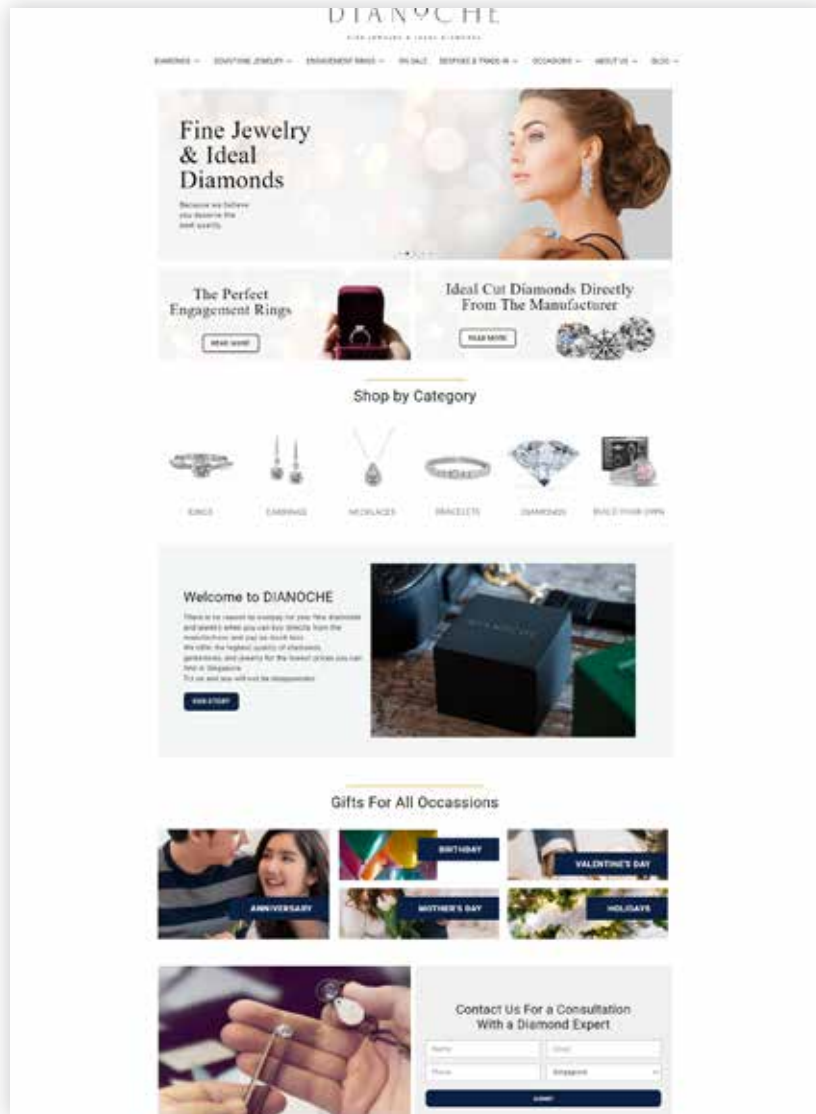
DIANOCHE

FINE JEWELRY & IDEAL DIAMONDS

DIAMONDS ⌄ GEMSTONE JEWELRY ⌄ ENGAGEMENT RINGS ⌄ ON SALE BESPOKE & TRADE-IN ⌄ OCCASIONS ⌄ ABOUT US ⌄ BLOG ⌄

Fine Jewelry & Ideal Diamonds

Because we believe you deserve the best quality

The Perfect Engagement Rings

READ MORE

Ideal Cut Diamonds Directly From The Manufacturer

READ MORE

Shop by Category

RINGS EARRINGS NECKLACES BRACELETS DIAMONDS BUILD YOUR OWN

Welcome to DIANOCHE

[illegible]

OUR STORY

Gifts For All Occassions

BIRTHDAY VALENTINE'S DAY ANNIVERSARY MOTHER'S DAY HOLIDAYS

Contact Us For a Consultation With a Diamond Expert

Name Email Phone Singapore

SUBMIT